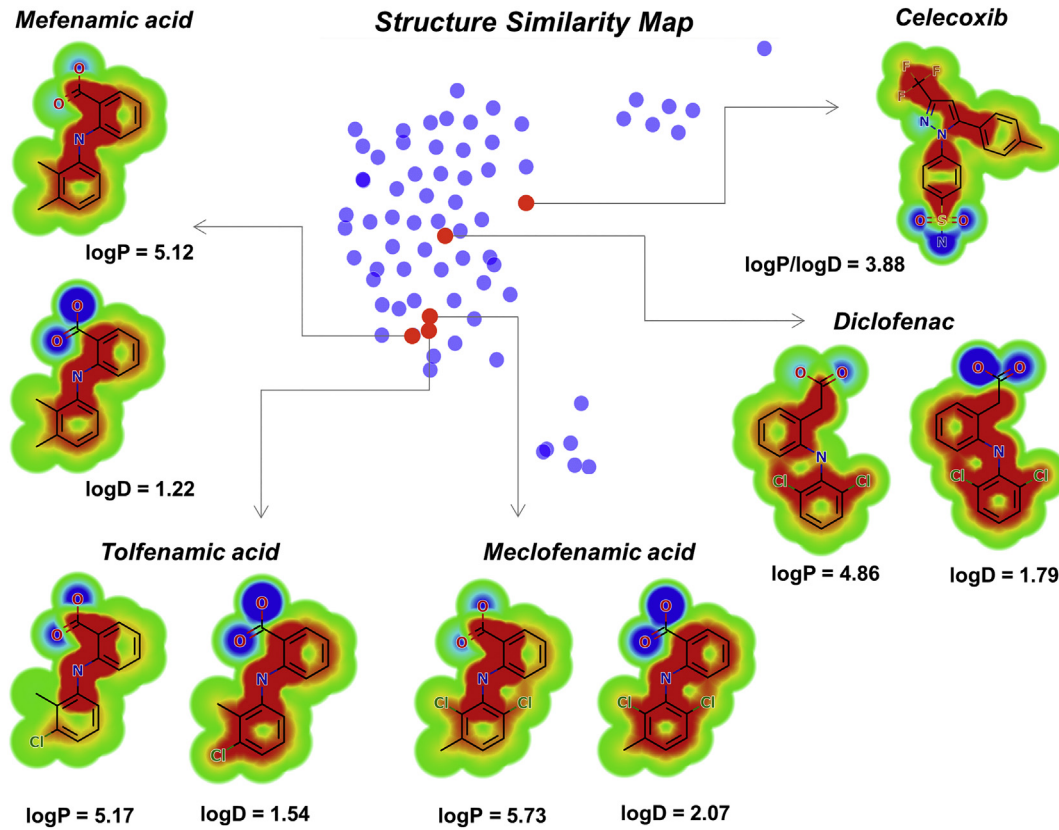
Mefenamic acid

Structure Similarity Map

Celecoxib

O
O
N

logP = 5.12

F
F
F
N
N
S
O
O
N

logP/logD = 3.88

O
O
N

logD = 1.22

Diclofenac

O
O
N
Cl
Cl

O
O
N
Cl
Cl

logP = 4.86

logD = 1.79

Tolfenamic acid

O
O
N
Cl

O
O
N
Cl

logP = 5.17

logD = 1.54

Meclofenamic acid

O
O
N
Cl
Cl

O
O
N
Cl
Cl

logP = 5.73

logD = 2.07